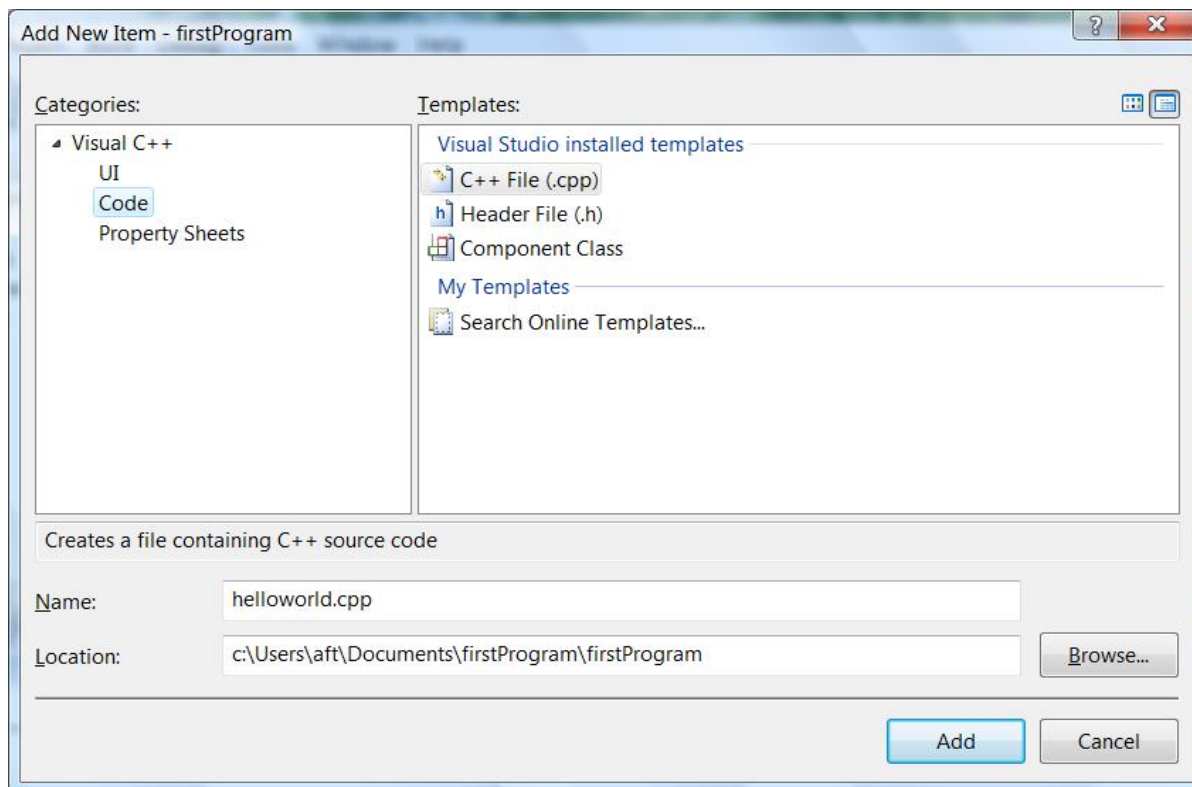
Add New Item - firstProgram

?

X

Categories:

Visual C++

UI

Code

Property Sheets

Templates:

Visual Studio installed templates

C++ File (.cpp)

Header File (.h)

Component Class

My Templates

Search Online Templates...

Creates a file containing C++ source code

Name: helloworld.cpp

Location: c:\Users\aft\Documents\firstProgram\firstProgram

Browse...

Add

Cancel